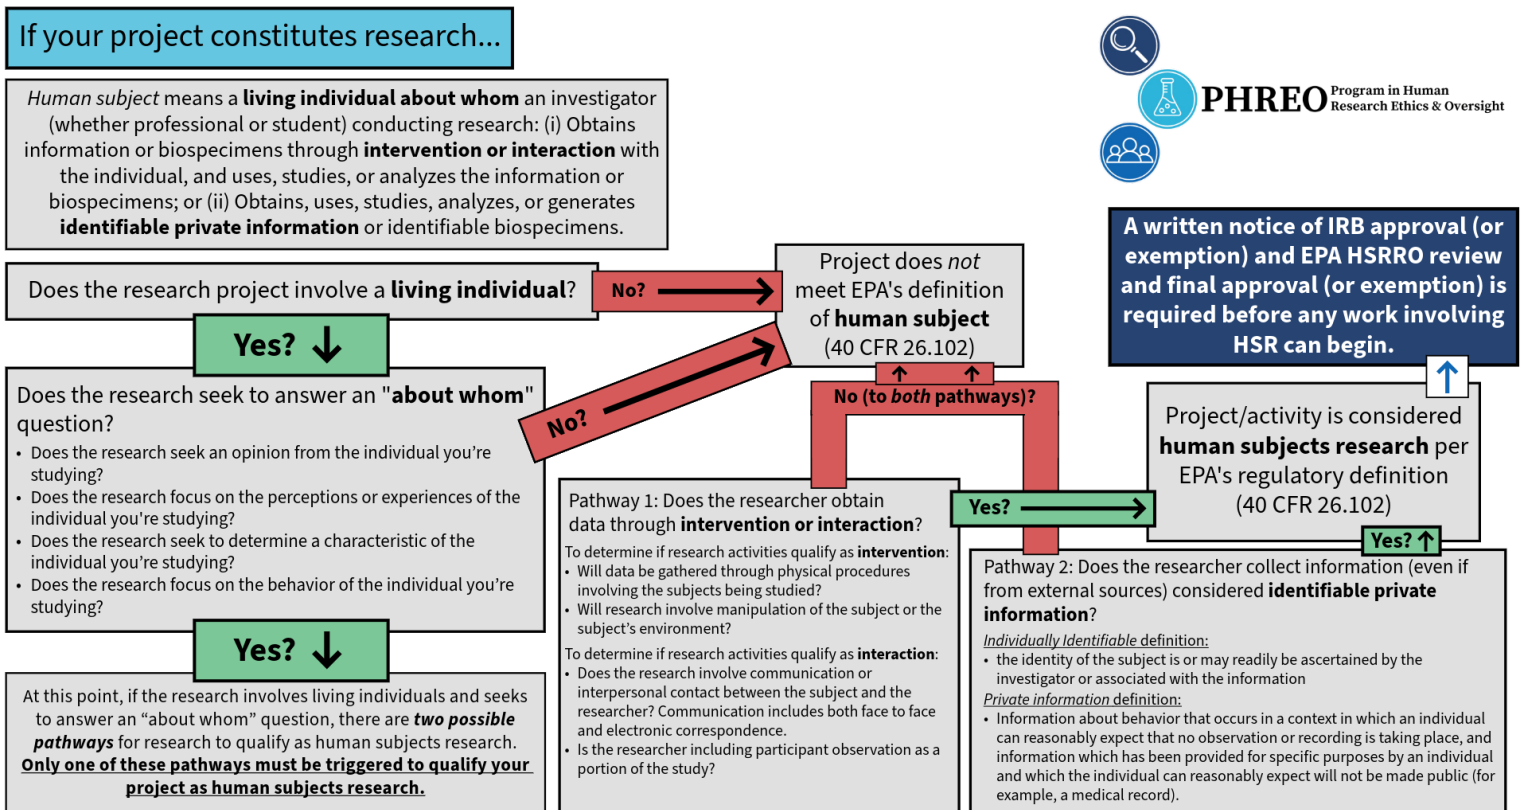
If your project constitutes research...

PHREO Program in Human Research Ethics & Oversight

*Human subject* means a **living individual about whom** an investigator (whether professional or student) conducting research: (i) Obtains information or biospecimens through **intervention or interaction** with the individual, and uses, studies, or analyzes the information or biospecimens; or (ii) Obtains, uses, studies, analyzes, or generates **identifiable private information** or identifiable biospecimens.

Does the research project involve a **living individual**?

No?

Project does *not* meet EPA's definition of **human subject** (40 CFR 26.102)

**A written notice of IRB approval (or exemption) and EPA HSRRO review and final approval (or exemption) is required before any work involving HSR can begin.**

Yes?

Does the research seek to answer an "**about whom**" question?
- Does the research seek an opinion from the individual you're studying?
- Does the research focus on the perceptions or experiences of the individual you're studying?
- Does the research seek to determine a characteristic of the individual you're studying?
- Does the research focus on the behavior of the individual you're studying?

No?

No (to *both* pathways)?

Project/activity is considered **human subjects research** per EPA's regulatory definition (40 CFR 26.102)

Yes?

Yes?

Pathway 1: Does the researcher obtain data through **intervention or interaction**?

To determine if research activities qualify as **intervention**:
- Will data be gathered through physical procedures involving the subjects being studied?
- Will research involve manipulation of the subject or the subject's environment?

To determine if research activities qualify as **interaction**:
- Does the research involve communication or interpersonal contact between the subject and the researcher? Communication includes both face to face and electronic correspondence.
- Is the researcher including participant observation as a portion of the study?

Yes?

Pathway 2: Does the researcher collect information (even if from external sources) considered **identifiable private information**?

Individually Identifiable definition:
- the identity of the subject is or may readily be ascertained by the investigator or associated with the information

Private information definition:
- Information about behavior that occurs in a context in which an individual can reasonably expect that no observation or recording is taking place, and information which has been provided for specific purposes by an individual and which the individual can reasonably expect will not be made public (for example, a medical record).

Yes?

At this point, if the research involves living individuals and seeks to answer an "about whom" question, there are ***two possible pathways*** for research to qualify as human subjects research. **Only one of these pathways must be triggered to qualify your project as human subjects research.**